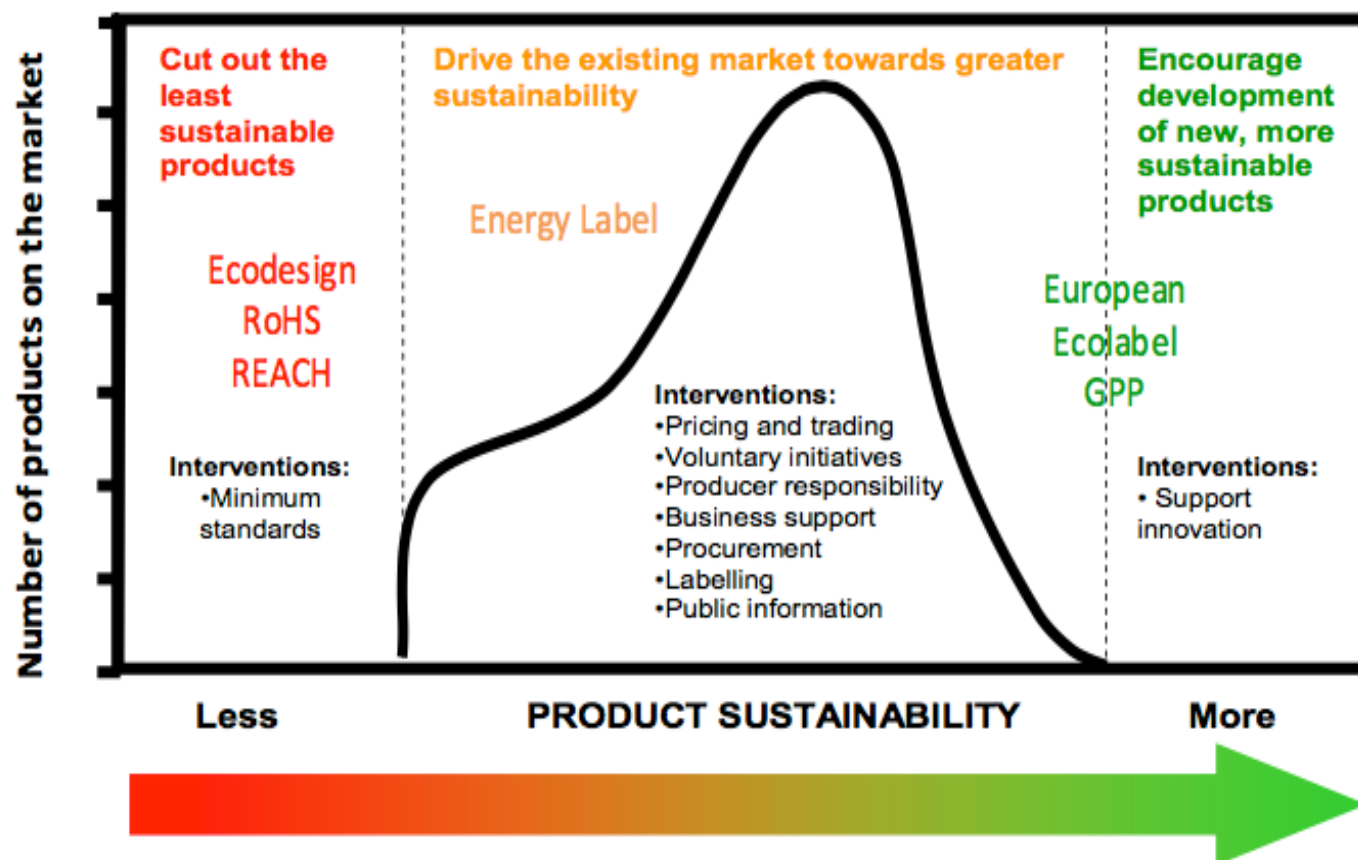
Number of products on the market

Cut out the least sustainable products

Ecodesign
RoHS
REACH

Interventions:
•Minimum standards

Drive the existing market towards greater sustainability

Energy Label

Interventions:
•Pricing and trading
•Voluntary initiatives
•Producer responsibility
•Business support
•Procurement
•Labelling
•Public information

Encourage development of new, more sustainable products

European
Ecolabel
GPP

Interventions:
• Support innovation

Less

PRODUCT SUSTAINABILITY

More